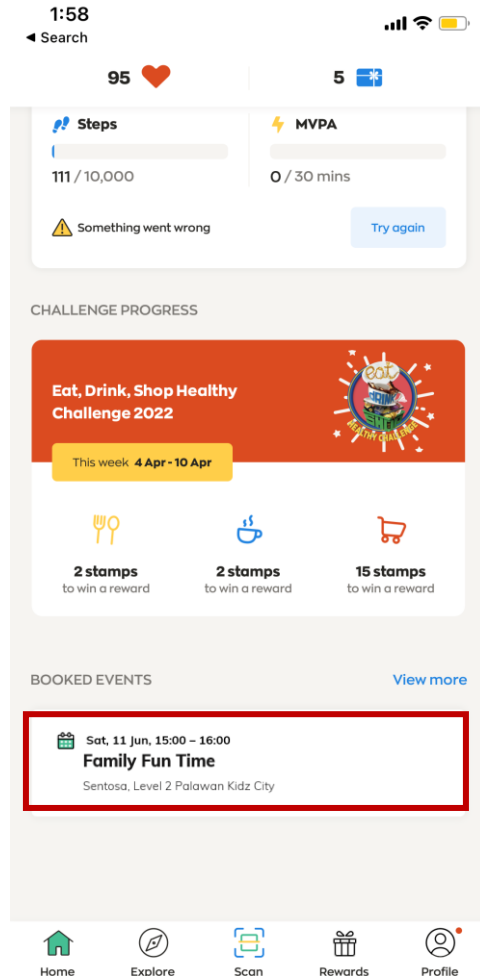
1:58
◀ Search

95

5

Steps
111 / 10,000

MVPA
0 / 30 mins

Something went wrong

Try again

CHALLENGE PROGRESS

Eat, Drink, Shop Healthy Challenge 2022

This week 4 Apr - 10 Apr

Eat Drink Shop HEALTHY CHALLENGE

2 stamps
to win a reward

2 stamps
to win a reward

15 stamps
to win a reward

BOOKED EVENTS

View more

Sat, 11 Jun, 15:00 – 16:00
Family Fun Time
Sentosa, Level 2 Palawan Kidz City

Home
Explore
Scan
Rewards
Profile